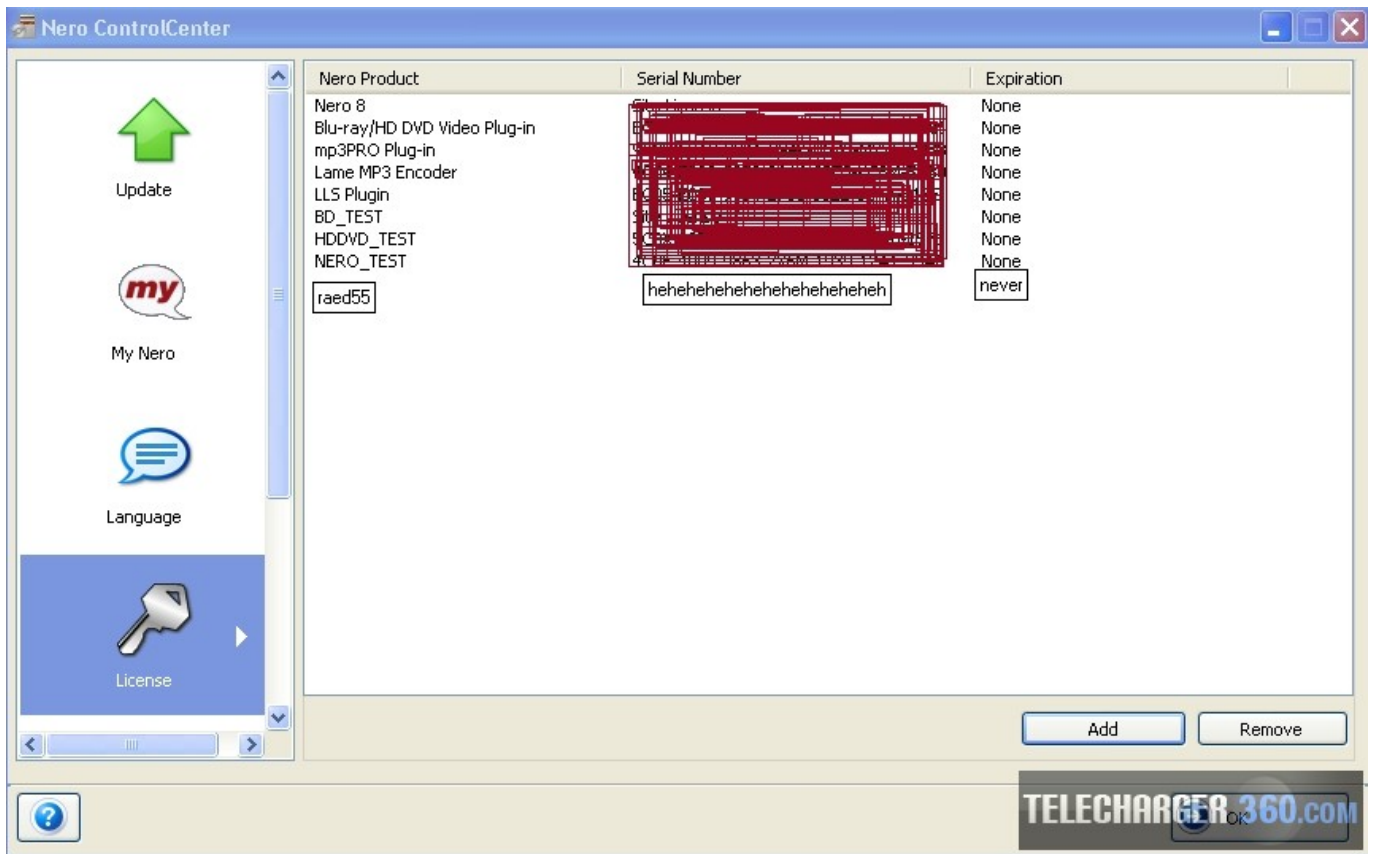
Nero ControlCenter

Update

my

My Nero

Language

License

| Nero Product | Serial Number | Expiration |
|---|---|---|
| Nero 8 | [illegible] | None |
| Blu-ray/HD DVD Video Plug-in | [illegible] | None |
| mp3PRO Plug-in | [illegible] | None |
| Lame MP3 Encoder | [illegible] | None |
| LLS Plugin | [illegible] | None |
| BD_TEST | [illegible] | None |
| HDDVD_TEST | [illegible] | None |
| NERO_TEST | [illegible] | None |
| raed55 | hehehehehehehehehehehehe | never |

Add

Remove

OK

TELECHARGER360.COM